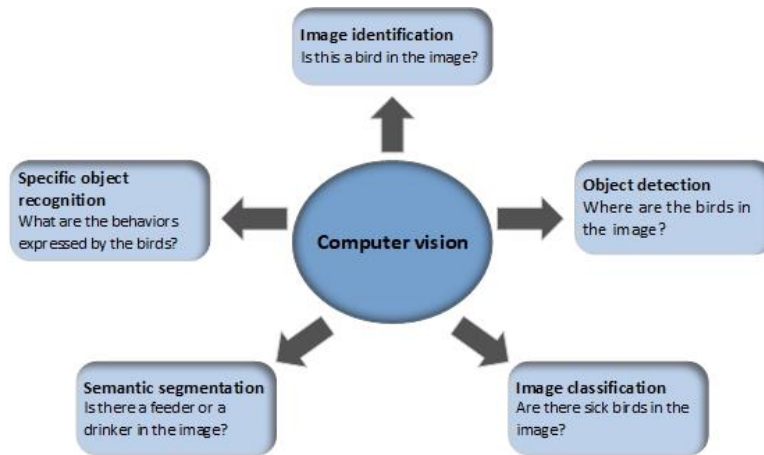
Image identification
Is this a bird in the image?

Specific object recognition
What are the behaviors expressed by the birds?

Computer vision

Object detection
Where are the birds in the image?

Semantic segmentation
Is there a feeder or a drinker in the image?

Image classification
Are there sick birds in the image?